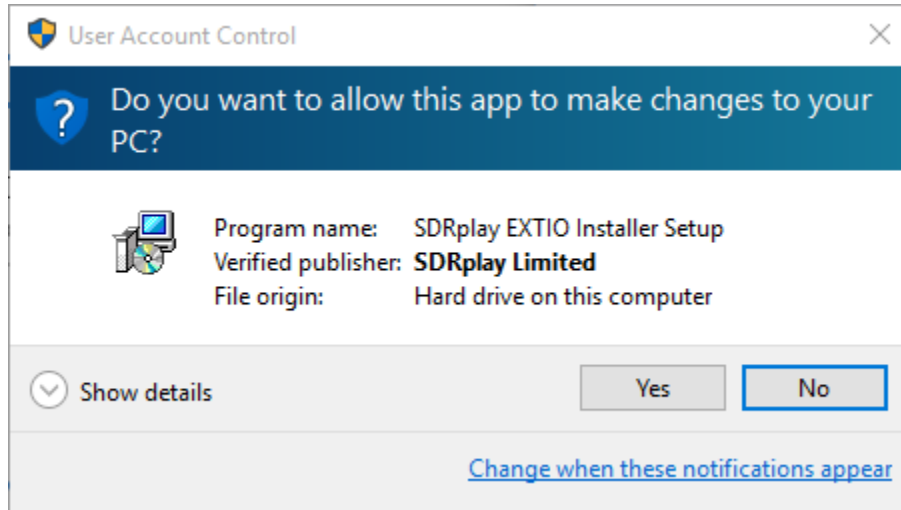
User Account Control

Do you want to allow this app to make changes to your PC?

| | |
|---|---|
| Program name: | SDRplay EXTIO Installer Setup |
| Verified publisher: | **SDRplay Limited** |
| File origin: | Hard drive on this computer |

Show details

Yes

No

Change when these notifications appear